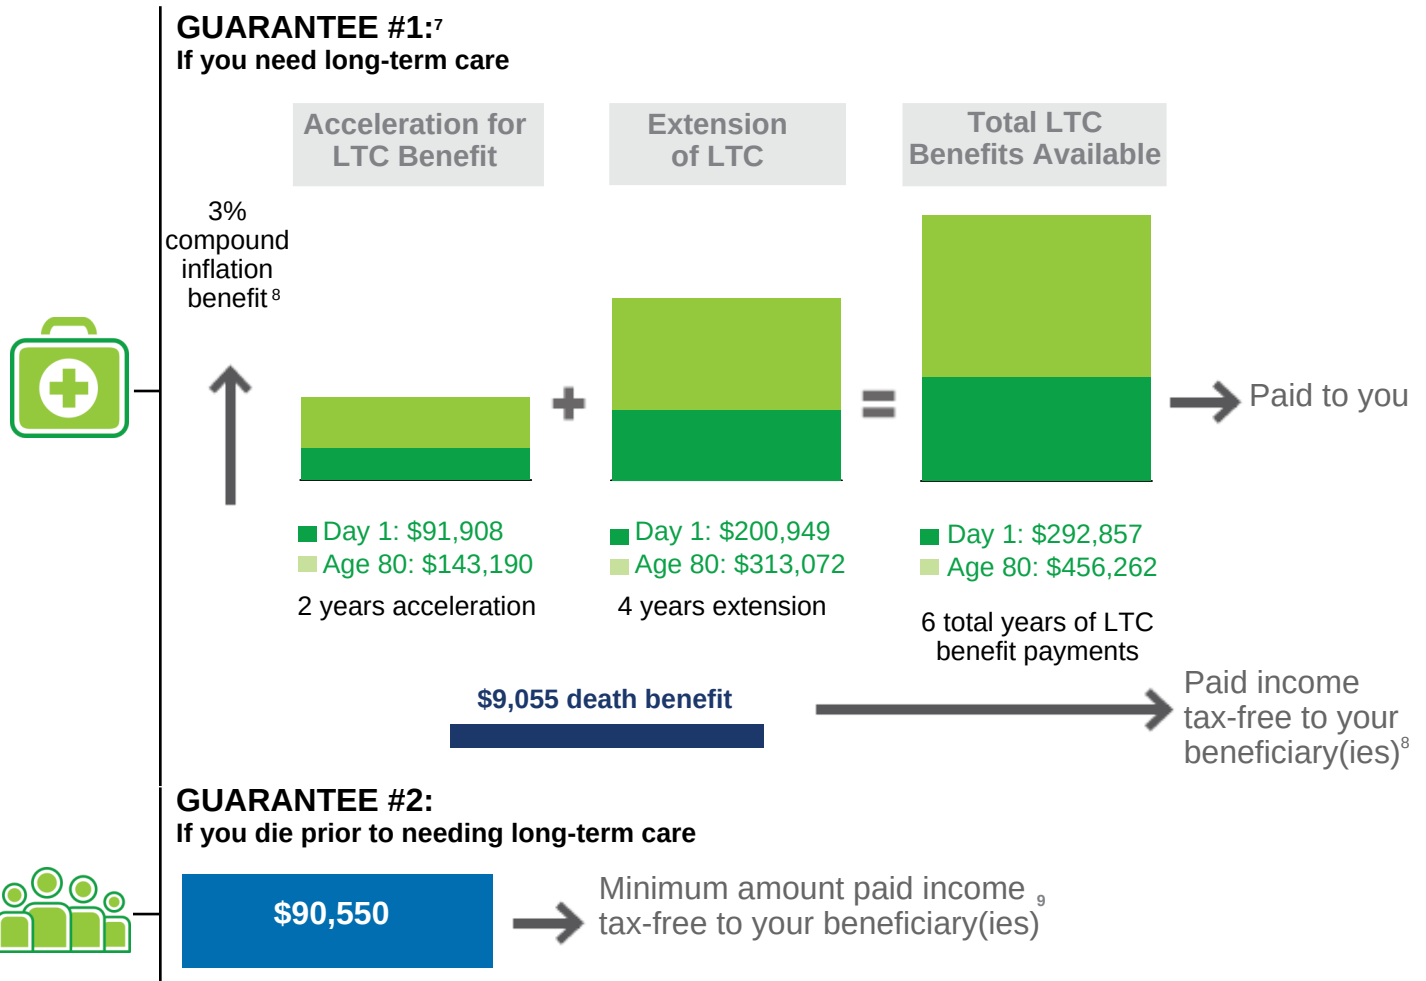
GUARANTEE #1:$^7$
If you need long-term care

Acceleration for LTC Benefit

Extension of LTC

Total LTC Benefits Available

3% compound inflation benefit$^8$

+

=

Paid to you

Day 1: $91,908
Age 80: $143,190
2 years acceleration

Day 1: $200,949
Age 80: $313,072
4 years extension

Day 1: $292,857
Age 80: $456,262
6 total years of LTC benefit payments

$9,055 death benefit

Paid income tax-free to your beneficiary(ies)$^8$

GUARANTEE #2:
If you die prior to needing long-term care

$90,550

Minimum amount paid income tax-free to your beneficiary(ies)$^9$